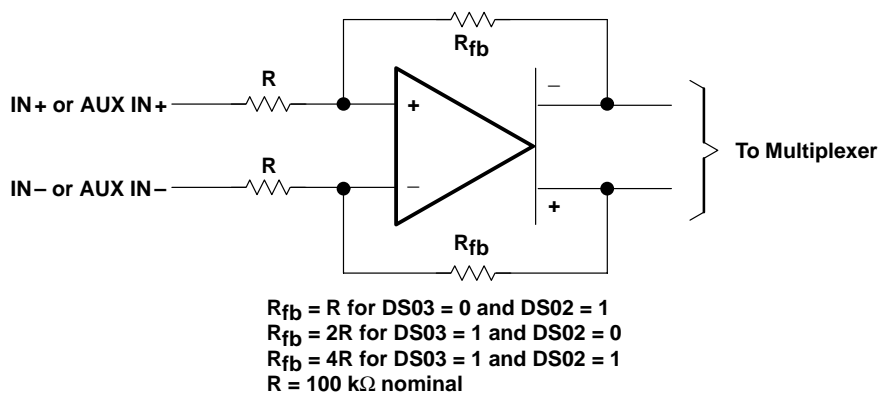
$R_{fb}$

IN+ or AUX IN+

R

+

–

–

To Multiplexer

IN– or AUX IN–

R

–

+

$R_{fb}$

$R_{fb}$ = R for DS03 = 0 and DS02 = 1
$R_{fb}$ = 2R for DS03 = 1 and DS02 = 0
$R_{fb}$ = 4R for DS03 = 1 and DS02 = 1
R = 100 k$\Omega$ nominal